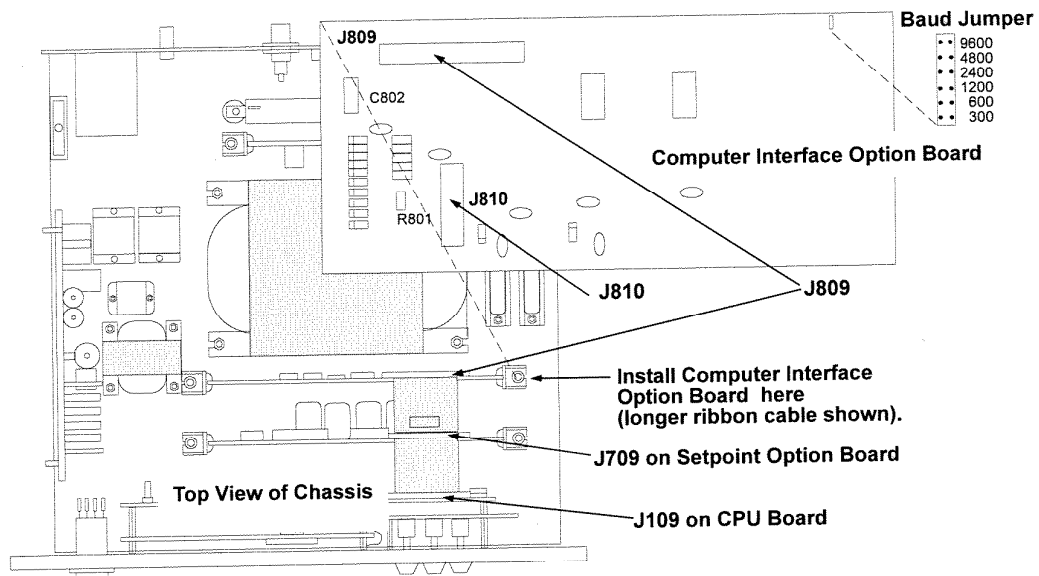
J809

Baud Jumper
9600
4800
2400
1200
600
300

C802

Computer Interface Option Board

J810

R801

J810

J809

Install Computer Interface Option Board here (longer ribbon cable shown).

J709 on Setpoint Option Board

Top View of Chassis

J109 on CPU Board